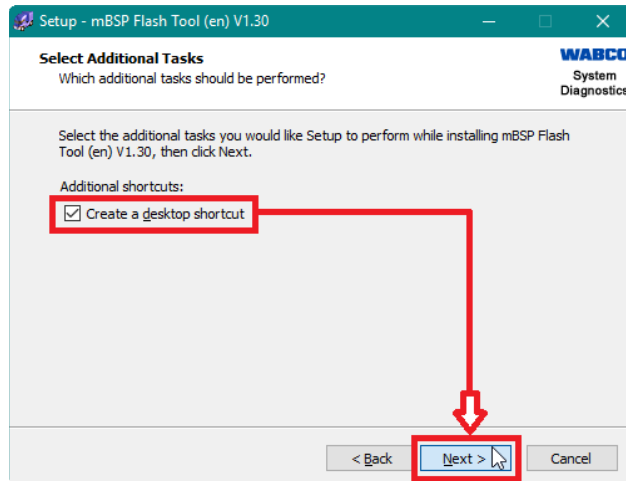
Setup - mBSP Flash Tool (en) V1.30

Select Additional Tasks
Which additional tasks should be performed?

WABCO
System
Diagnostics

Select the additional tasks you would like Setup to perform while installing mBSP Flash Tool (en) V1.30, then click Next.

Additional shortcuts:

Create a desktop shortcut

< Back
Next >
Cancel